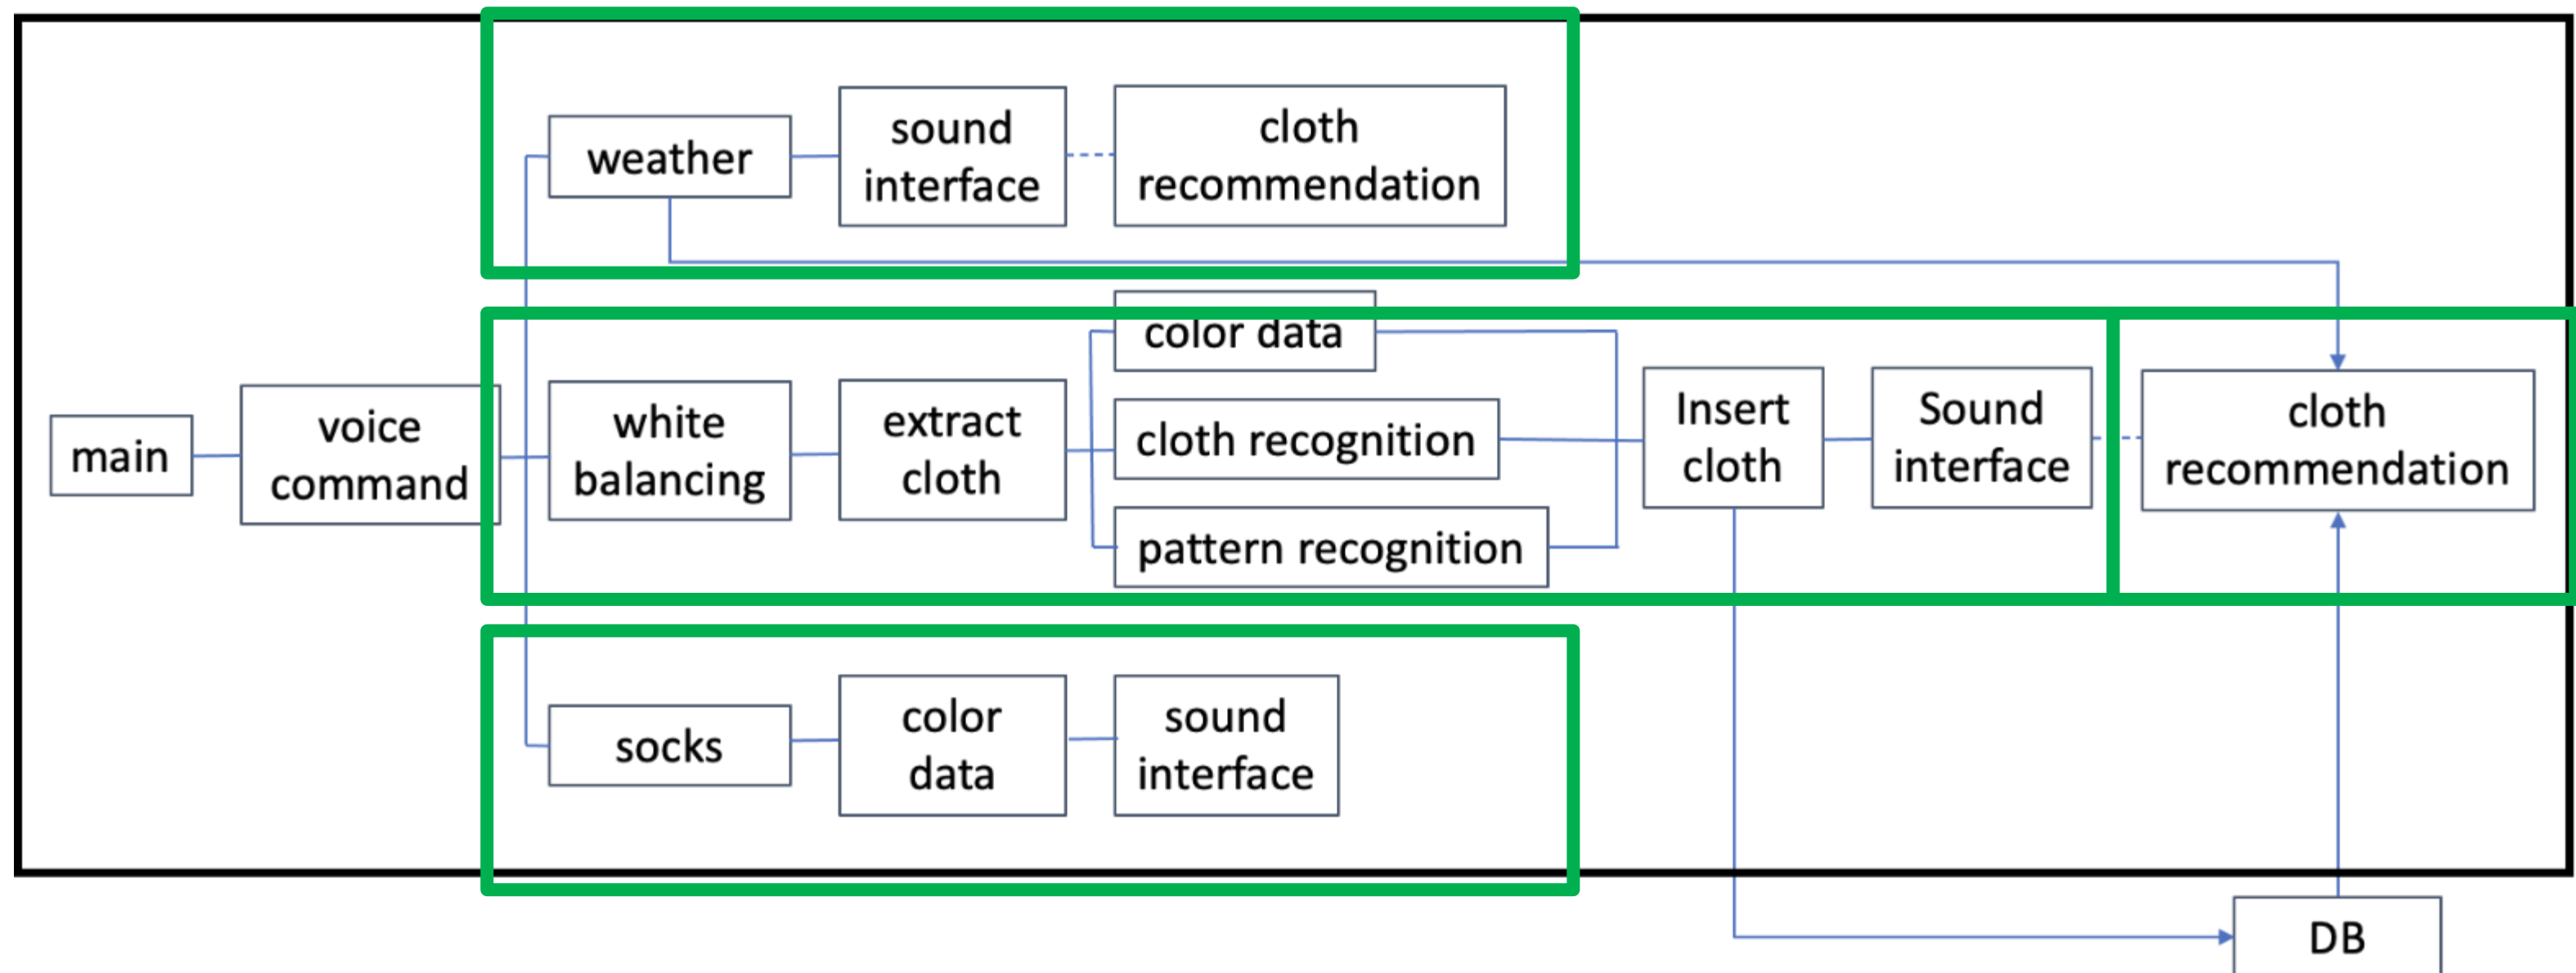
weather
sound interface
cloth recommendation

main
voice command
white balancing
extract cloth
color data
cloth recognition
pattern recognition
Insert cloth
Sound interface
cloth recommendation

socks
color data
sound interface

DB